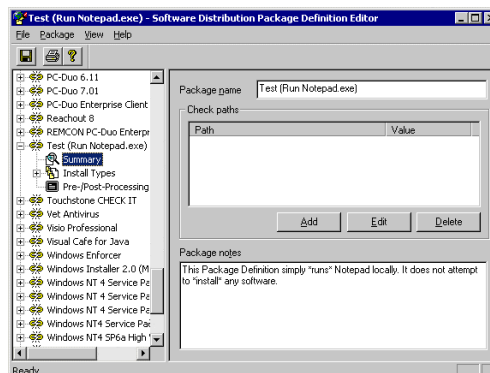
Test (Run Notepad.exe) - Software Distribution Package Definition Editor

File Package View Help

PC-Duo 6.11
PC-Duo 7.01
PC-Duo Enterprise Client
Reachout 8
REMCON PC-Duo Enterpr
Test (Run Notepad.exe)
Summary
Install Types
Pre-/Post-Processing
Touchstone CHECK IT
Vet Antivirus
Visio Professional
Visual Cafe for Java
Windows Enforcer
Windows Installer 2.0 (M
Windows NT 4 Service Pa
Windows NT 4 Service Pa
Windows NT 4 Service Pa
Windows NT4 Service Pac
Windows NT4 5P6a High

Package name Test (Run Notepad.exe)

Check paths

| Path | Value |
|---|---|

Add Edit Delete

Package notes

This Package Definition simply "runs" Notepad locally. It does not attempt to "install" any software.

Ready